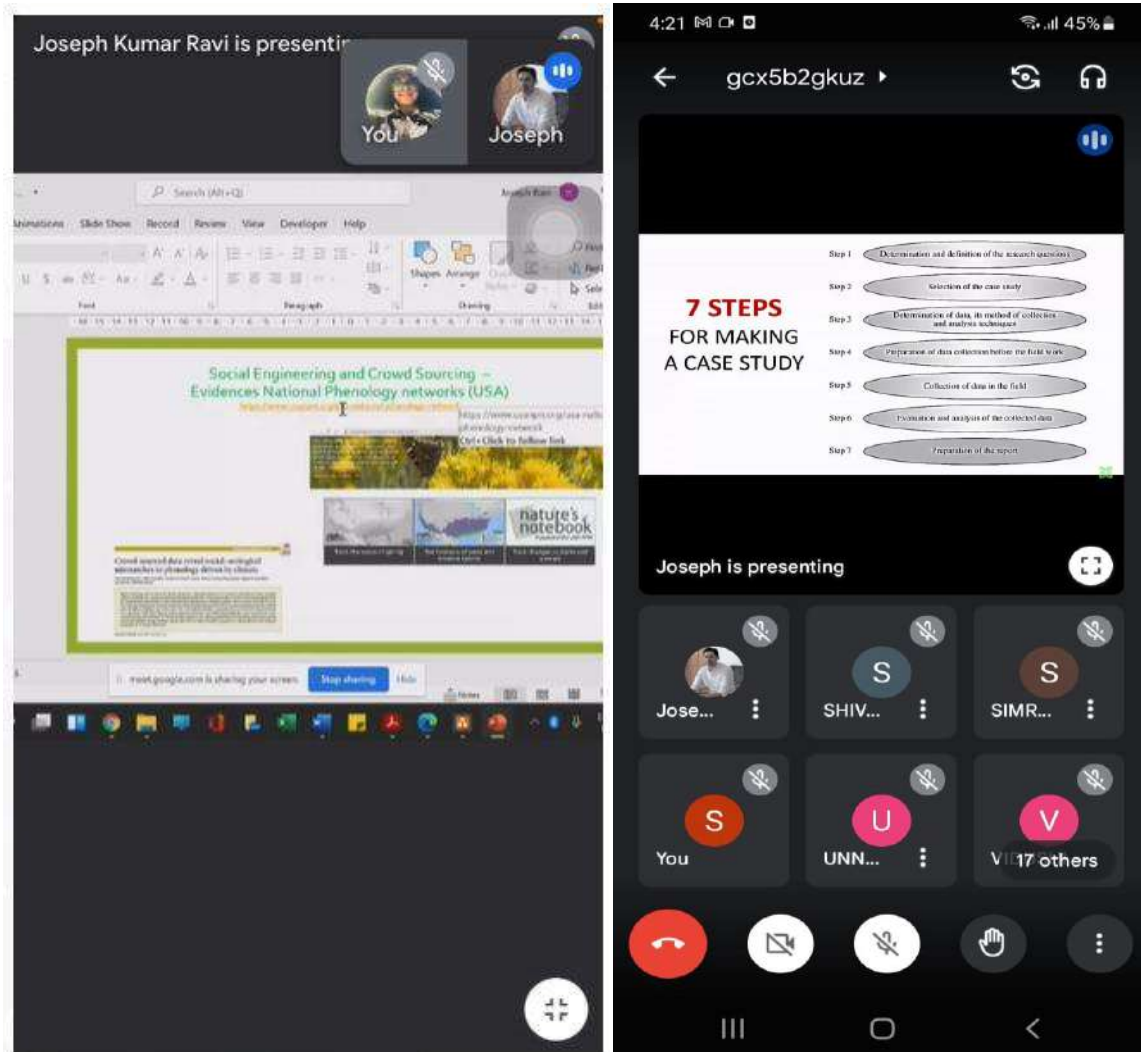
Joseph Kumar Ravi is presentin

You

Joseph

Search (Alt+Q)

Animations Slide Show Record Review View Developer Help

Shapes Arrange

Font Paragraph Drawing

Social Engineering and Crowd Sourcing – Evidences National Phenology networks (USA)

Ctrl+Click to follow link

nature's notebook

meet.google.com is sharing your screen. Stop sharing Hide

4:21

45%

gcx5b2gkuz

7 STEPS FOR MAKING A CASE STUDY

Step 1 Determination and definition of the research questions

Step 2 Selection of the case study

Step 3 Determination of data, its method of collection and analysis techniques

Step 4 Preparation of data collection before the field work

Step 5 Collection of data in the field

Step 6 Evaluation and analysis of the collected data

Step 7 Preparation of the report

Joseph is presenting

Jose...

S SHIV...

S SIMR...

S You

U UNN...

V VI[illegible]

17 others